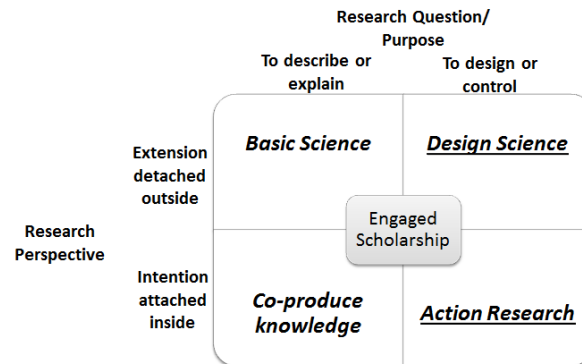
Research Question/ Purpose

To describe or explain

To design or control

Research Perspective

Extension detached outside

Intention attached inside

Basic Science

Design Science

Engaged Scholarship

Co-produce knowledge

Action Research